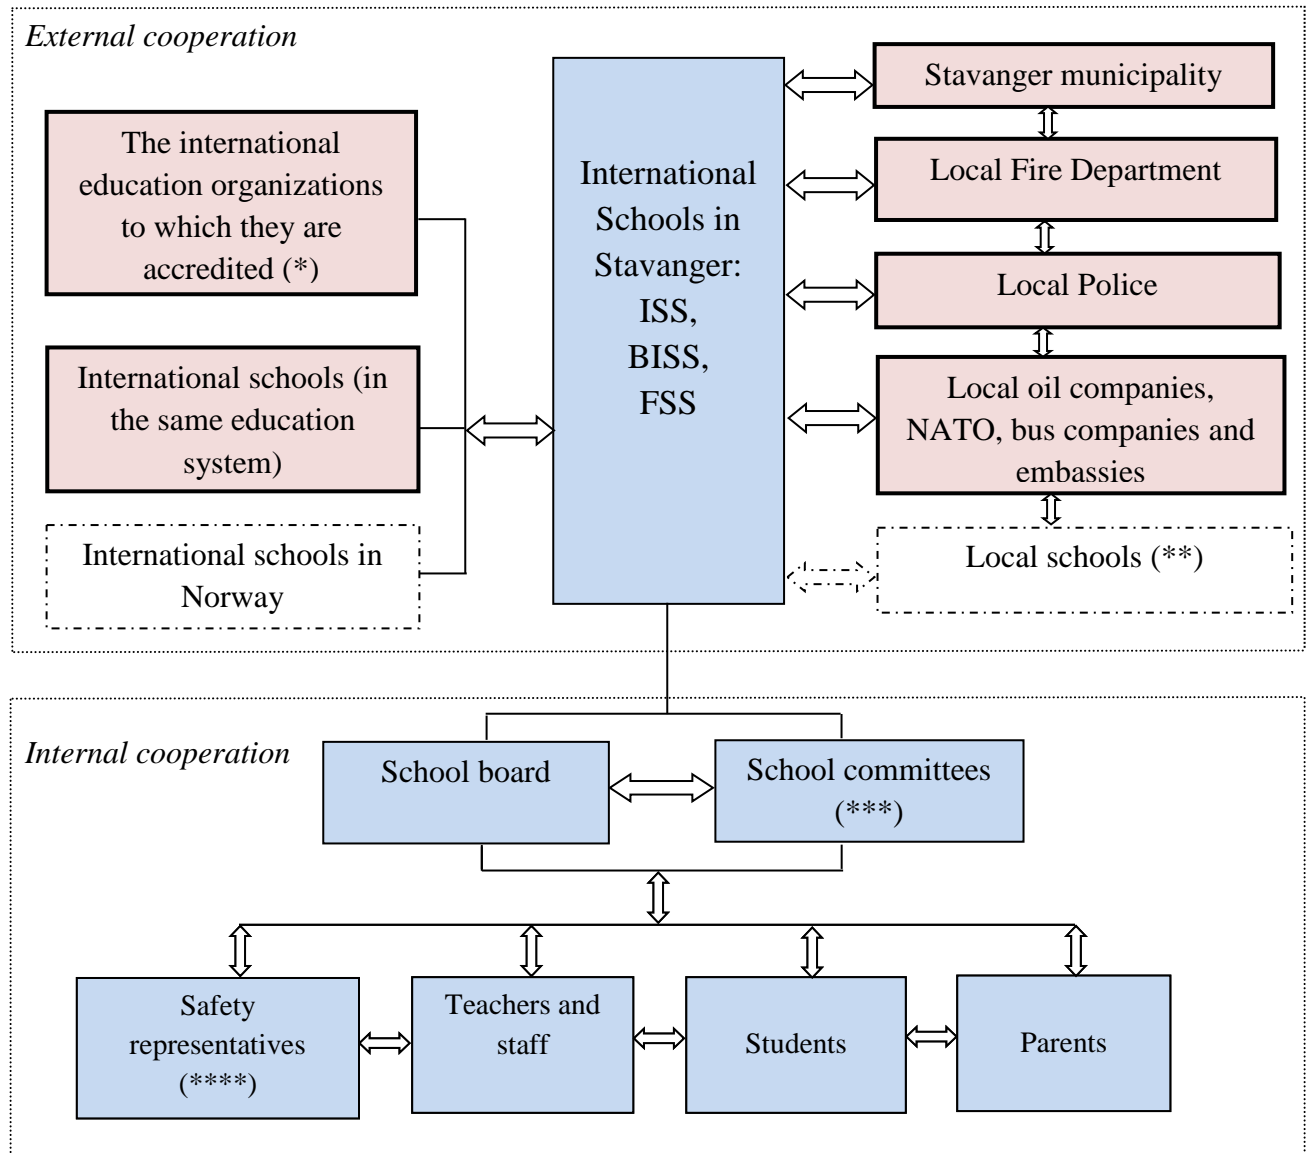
External cooperation

The international education organizations to which they are accredited (*)

International schools (in the same education system)

International schools in Norway

International Schools in Stavanger: ISS, BISS, FSS

Stavanger municipality

Local Fire Department

Local Police

Local oil companies, NATO, bus companies and embassies

Local schools (**)

Internal cooperation

School board

School committees (***)

Safety representatives (****)

Teachers and staff

Students

Parents